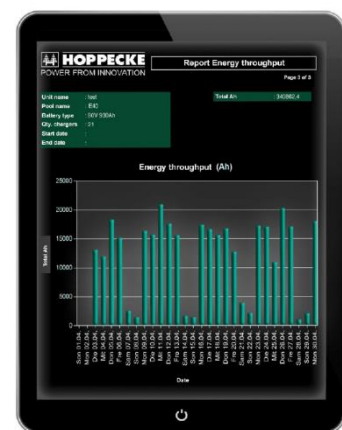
HOPPECKE
POWER FROM INNOVATION

Report Energy throughput

Page 3 of 8

Unit name : test
Pool name : B40
Battery type : 80V 930Ah
Qty. chargers : 21
Start date :
End date :

Total Ah 340862,4

Energy throughput (Ah)

25000
20000
15000
10000
5000
0

Total Ah

Sun 01.04.
Mon 02.04.
Tue 03.04.
Wed 04.04.
Thu 05.04.
Fri 06.04.
Sat 07.04.
Sun 08.04.
Mon 09.04.
Tue 10.04.
Wed 11.04.
Thu 12.04.
Fri 13.04.
Sat 14.04.
Sun 15.04.
Mon 16.04.
Tue 17.04.
Wed 18.04.
Thu 19.04.
Fri 20.04.
Sat 21.04.
Sun 22.04.
Mon 23.04.
Tue 24.04.
Wed 25.04.
Thu 26.04.
Fri 27.04.
Sat 28.04.
Sun 29.04.
Mon 30.04.

Date